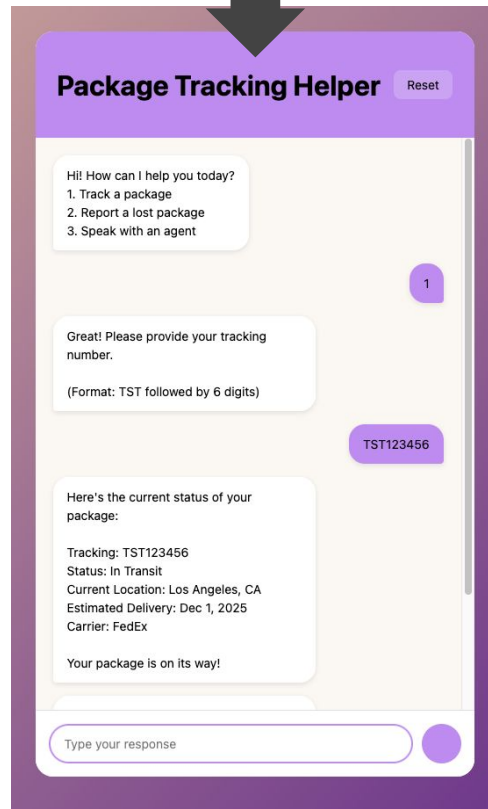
Package Tracking Helper

Reset

Hi! How can I help you today?
1. Track a package
2. Report a lost package
3. Speak with an agent

1

Great! Please provide your tracking number.

(Format: TST followed by 6 digits)

TST123456

Here's the current status of your package:

Tracking: TST123456
Status: In Transit
Current Location: Los Angeles, CA
Estimated Delivery: Dec 1, 2025
Carrier: FedEx

Your package is on its way!

Type your response